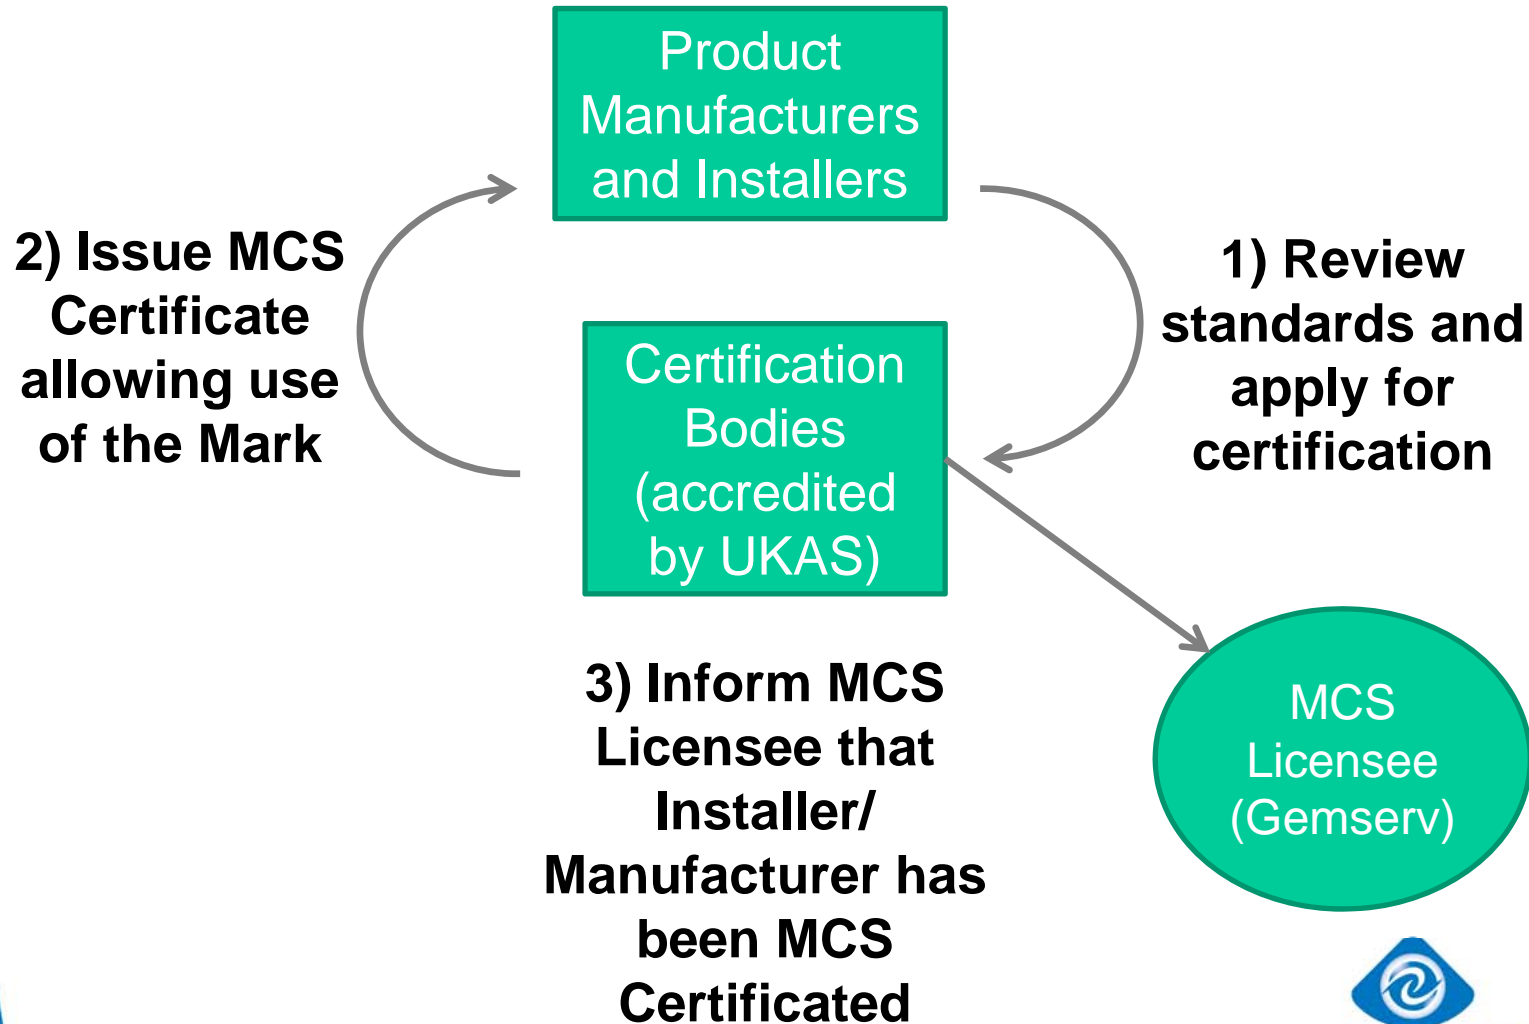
Product Manufacturers and Installers

2) Issue MCS Certificate allowing use of the Mark

1) Review standards and apply for certification

Certification Bodies (accredited by UKAS)

3) Inform MCS Licensee that Installer/ Manufacturer has been MCS Certificated

MCS Licensee (Gemserv)